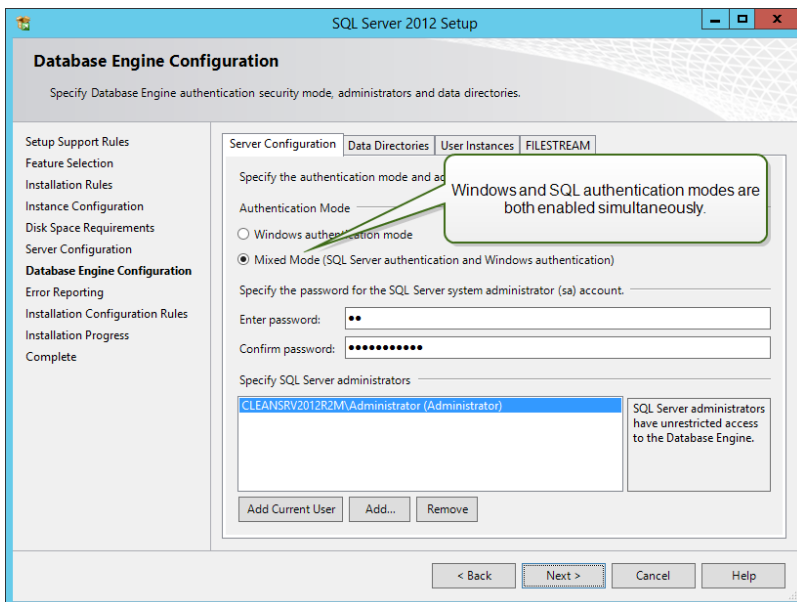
SQL Server 2012 Setup

Database Engine Configuration

Specify Database Engine authentication security mode, administrators and data directories.

Setup Support Rules
Feature Selection
Installation Rules
Instance Configuration
Disk Space Requirements
Server Configuration
Database Engine Configuration
Error Reporting
Installation Configuration Rules
Installation Progress
Complete

Server Configuration | Data Directories | User Instances | FILESTREAM

Specify the authentication mode and a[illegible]

Windows and SQL authentication modes are both enabled simultaneously.

Authentication Mode

Windows authe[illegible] mode

Mixed Mode (SQL Server authentication and Windows authentication)

Specify the password for the SQL Server system administrator (sa) account.

Enter password: ••

Confirm password: •••••••••••

Specify SQL Server administrators

CLEANSRV2012R2M\Administrator (Administrator)

SQL Server administrators have unrestricted access to the Database Engine.

Add Current User | Add... | Remove

< Back | Next > | Cancel | Help